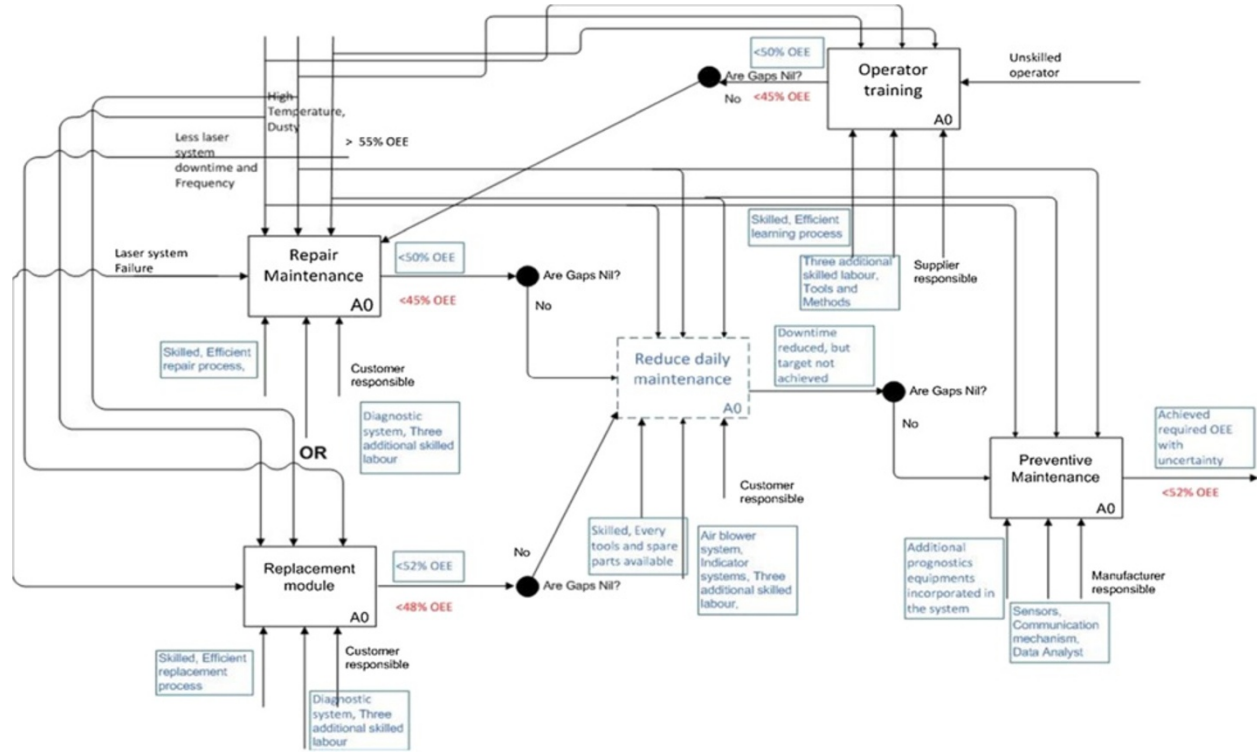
<50% OEE

Are Gaps Nil?

No

<45% OEE

Operator training

A0

Unskilled operator

High Temperature, Dusty

Less laser system downtime and Frequency

> 55% OEE

Skilled, Efficient learning process

Three additional skilled labour, Tools and Methods

Supplier responsible

Laser system Failure

Repair Maintenance

A0

<50% OEE

<45% OEE

Are Gaps Nil?

No

Skilled, Efficient repair process,

Customer responsible

Diagnostic system, Three additional skilled labour

OR

Reduce daily maintenance

A0

Downtime reduced, but target not achieved

Are Gaps Nil?

No

Achieved required OEE with uncertainty

Preventive Maintenance

A0

<52% OEE

Customer responsible

Skilled, Every tools and spare parts available

Air blower system, Indicator systems, Three additional skilled labour,

No

Replacement module

A0

<52% OEE

<48% OEE

Are Gaps Nil?

Additional prognostics equipments incorporated in the system

Sensors, Communication mechanism, Data Analyst

Manufacturer responsible

Skilled, Efficient replacement process

Customer responsible

Diagnostic system, Three additional skilled labour